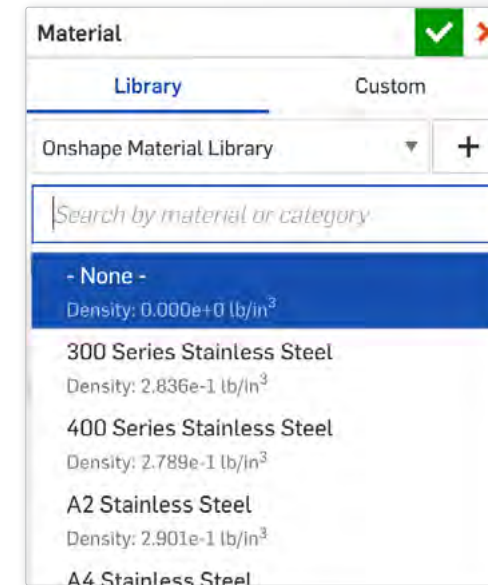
Material

Library

Custom

Onshape Material Library

+

Search by material or category

- None -
Density: 0.000e+0 lb/in$^3$

300 Series Stainless Steel
Density: 2.836e-1 lb/in$^3$

400 Series Stainless Steel
Density: 2.789e-1 lb/in$^3$

A2 Stainless Steel
Density: 2.901e-1 lb/in$^3$

A4 Stainless Steel